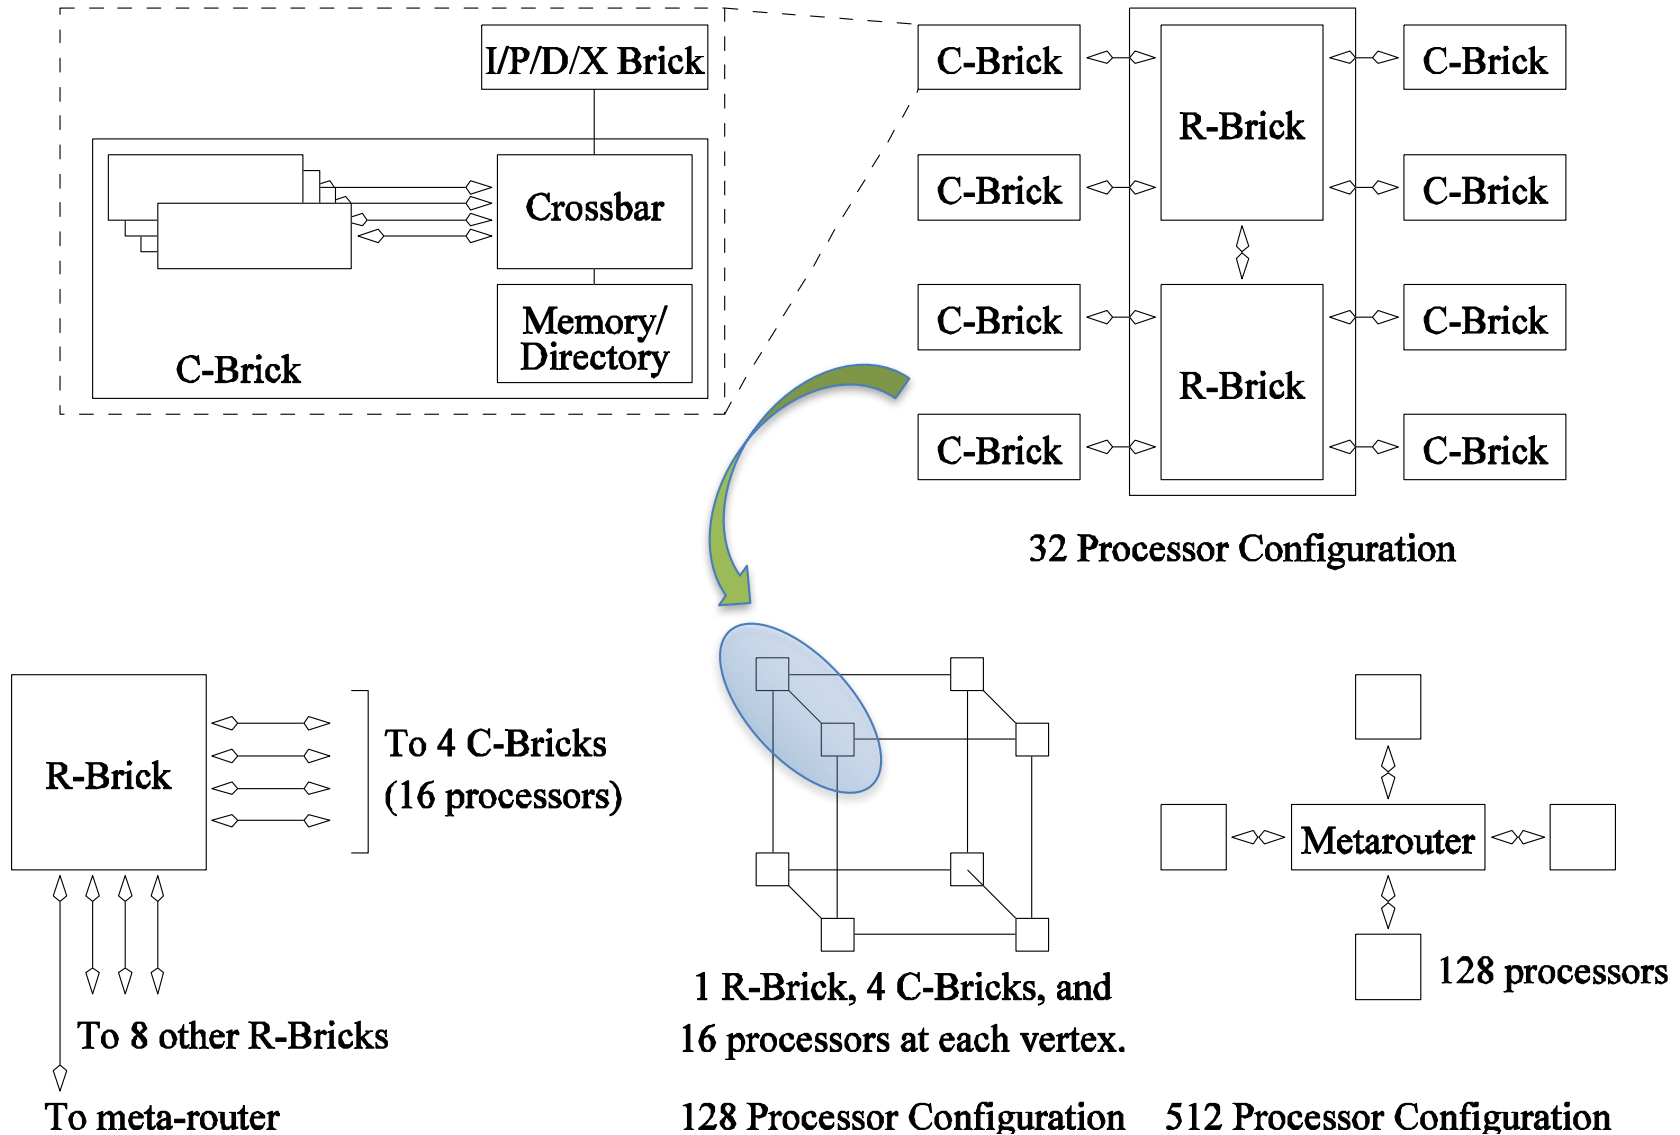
I/P/D/X Brick

Crossbar

Memory/ Directory

C-Brick

C-Brick

R-Brick

C-Brick

C-Brick

C-Brick

C-Brick

R-Brick

C-Brick

C-Brick

C-Brick

32 Processor Configuration

R-Brick

To 4 C-Bricks (16 processors)

To 8 other R-Bricks

To meta-router

1 R-Brick, 4 C-Bricks, and 16 processors at each vertex.

128 Processor Configuration

Metarouter

128 processors

512 Processor Configuration